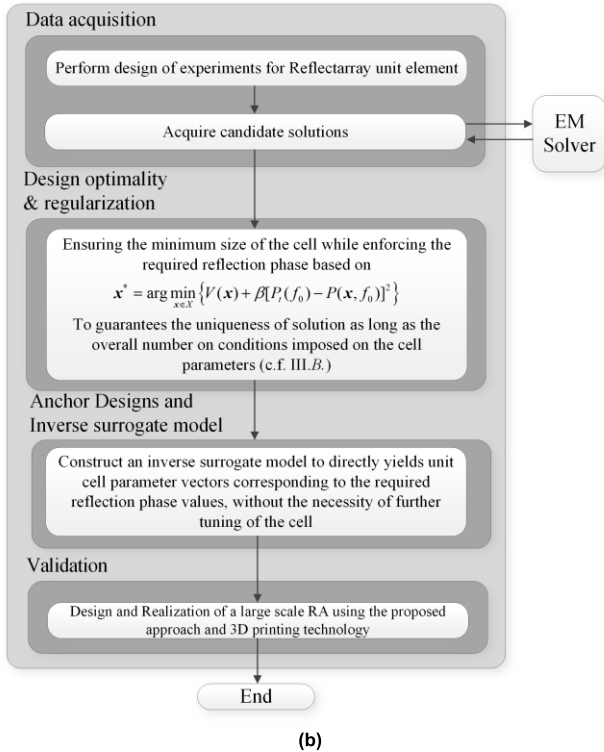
Data acquisition

Perform design of experiments for Reflectarray unit element

Acquire candidate solutions

EM Solver

Design optimality & regularization

Ensuring the minimum size of the cell while enforcing the required reflection phase based on

$\boldsymbol{x}^* = \arg\min_{\boldsymbol{x}\in X} \left\{ V(\boldsymbol{x}) + \beta[P_t(f_0) - P(\boldsymbol{x}, f_0)]^2 \right\}$

To guarantees the uniqueness of solution as long as the overall number on conditions imposed on the cell parameters (c.f. III.*B*.)

Anchor Designs and Inverse surrogate model

Construct an inverse surrogate model to directly yields unit cell parameter vectors corresponding to the required reflection phase values, without the necessity of further tuning of the cell

Validation

Design and Realization of a large scale RA using the proposed approach and 3D printing technology

End

(b)